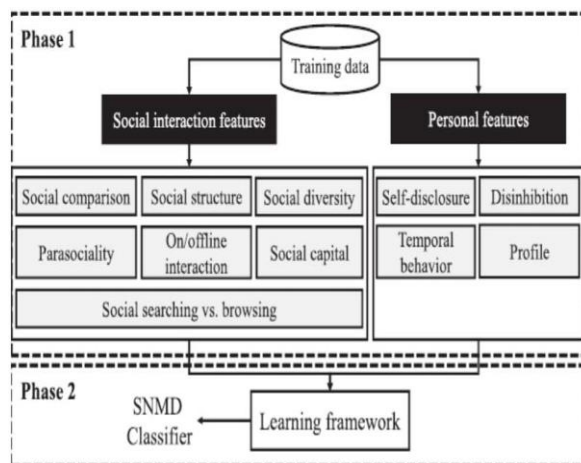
Phase 1

Training data

Social interaction features

Personal features

Social comparison

Social structure

Social diversity

Self-disclosure

Disinhibition

Parasociality

On/offline interaction

Social capital

Temporal behavior

Profile

Social searching vs. browsing

Phase 2

SNMD Classifier

Learning framework